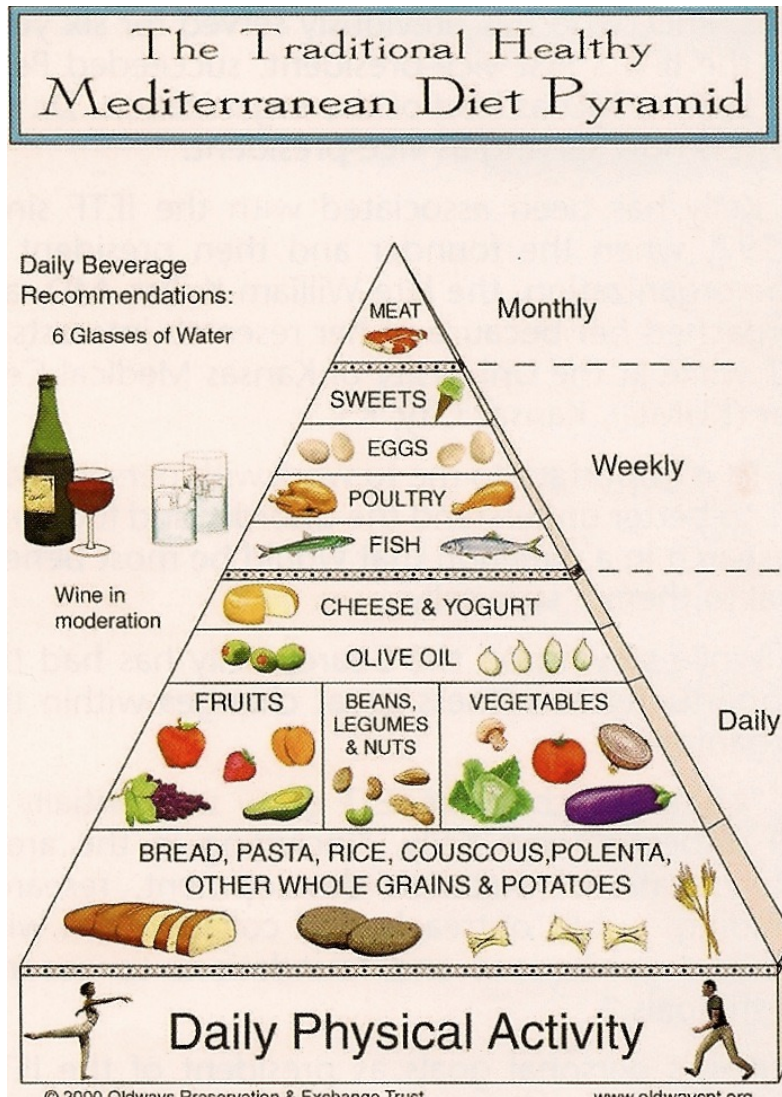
The Traditional Healthy Mediterranean Diet Pyramid

Daily Beverage Recommendations:

6 Glasses of Water

Wine in moderation

MEAT

Monthly

SWEETS

EGGS

Weekly

POULTRY

FISH

CHEESE & YOGURT

OLIVE OIL

FRUITS

BEANS, LEGUMES & NUTS

VEGETABLES

Daily

BREAD, PASTA, RICE, COUSCOUS,POLENTA, OTHER WHOLE GRAINS & POTATOES

Daily Physical Activity

© 2000 Oldways Preservation & Exchange Trust

www.oldwayspt.org